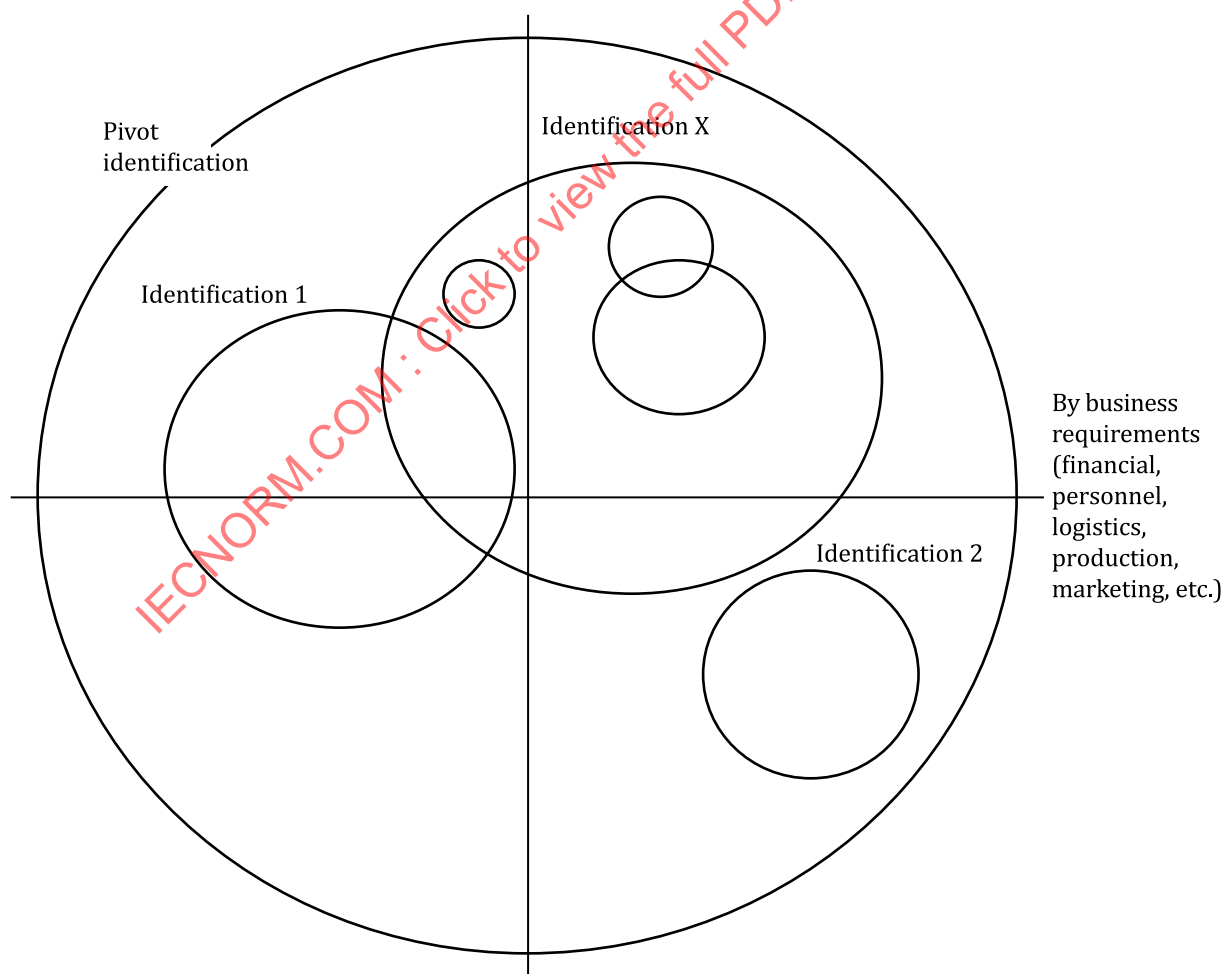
Pivot identification

Identification X

Identification 1

By business requirements (financial, personnel, logistics, production, marketing, etc.)

Identification 2

IECNORM.COM : Click to view the full PD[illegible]